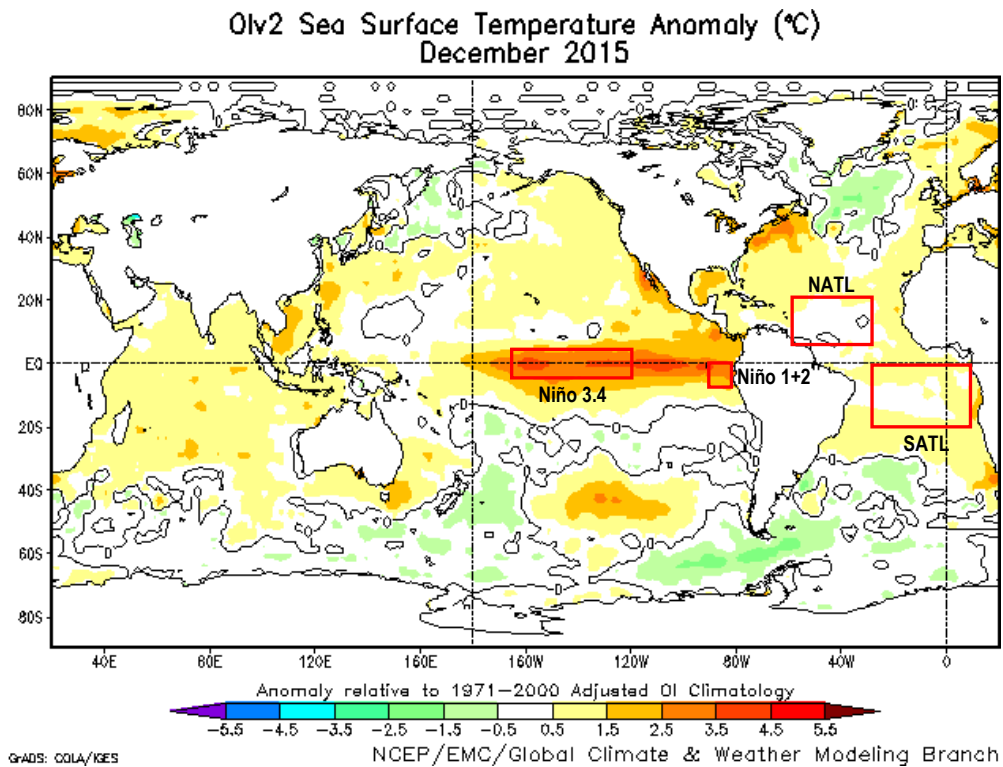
OIv2 Sea Surface Temperature Anomaly (°C)
December 2015

80N
60N
40N
20N
EQ
20S
40S
60S
80S

40E 80E 120E 160E 160W 120W 80W 40W 0

NATL
Niño 3.4
Niño 1+2
SATL

0
0
0
0
0
0
0
0
0

Anomaly relative to 1971–2000 Adjusted OI Climatology

−5.5 −4.5 −3.5 −2.5 −1.5 −0.5 0.5 1.5 2.5 3.5 4.5 5.5

GrADS: COLA/IGES

NCEP/EMC/Global Climate & Weather Modeling Branch